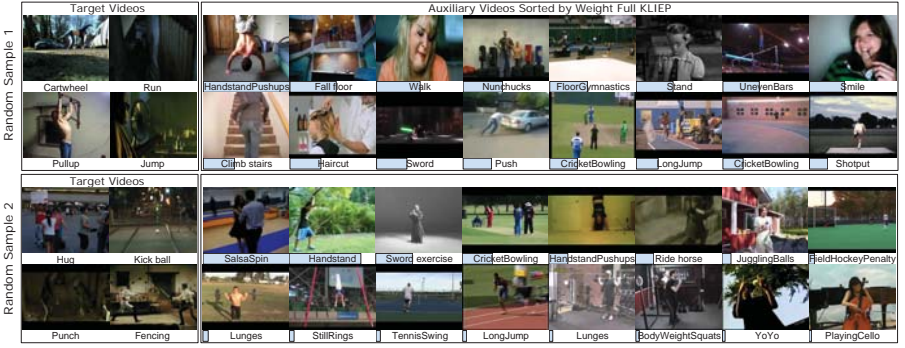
Random Sample 1

Target Videos

Cartwheel
Run
Pullup
Jump

Auxiliary Videos Sorted by Weight Full KLIEP

HandstandPushups
Fall floor
Walk
Nunchucks
FloorGymnastics
Stand
UnevenBars
Smile
Climb stairs
Haircut
Sword
Push
CricketBowling
LongJump
CricketBowling
Shotput

Random Sample 2

Target Videos

Hug
Kick ball
Punch
Fencing

SalsaSpin
Handstand
Sword exercise
CricketBowling
HandstandPushups
Ride horse
JugglingBalls
FieldHockeyPenalty
Lunges
StillRings
TennisSwing
LongJump
Lunges
BodyWeightSquats
YoYo
PlayingCello